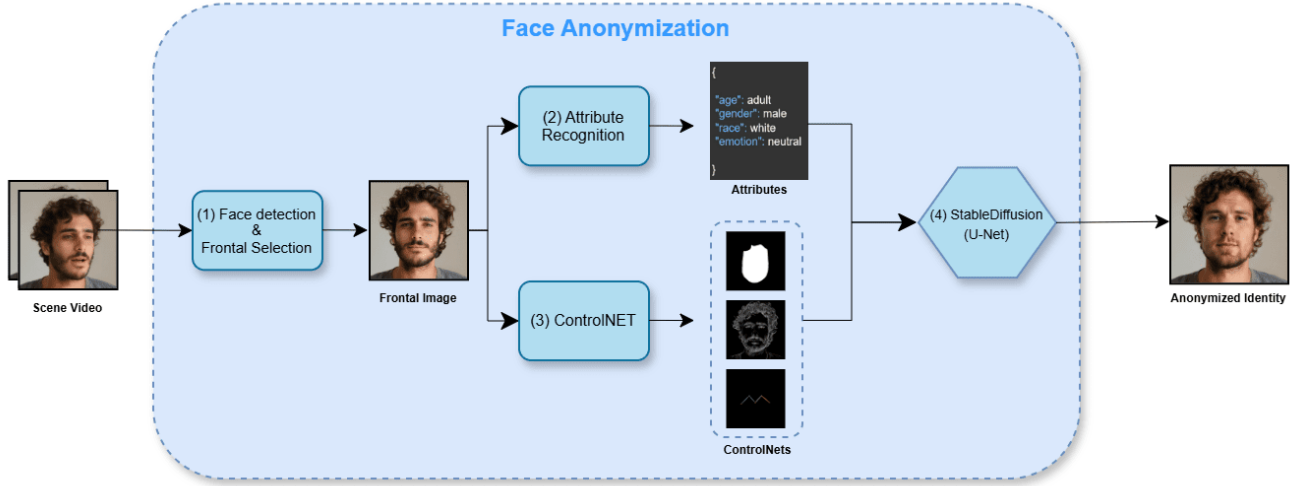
Face Anonymization

Scene Video

(1) Face detection & Frontal Selection

Frontal Image

(2) Attribute Recognition

{
"age": adult
"gender": male
"race": white
"emotion": neutral
}

Attributes

(3) ControlNET

ControlNets

(4) StableDiffusion (U-Net)

Anonymized Identity